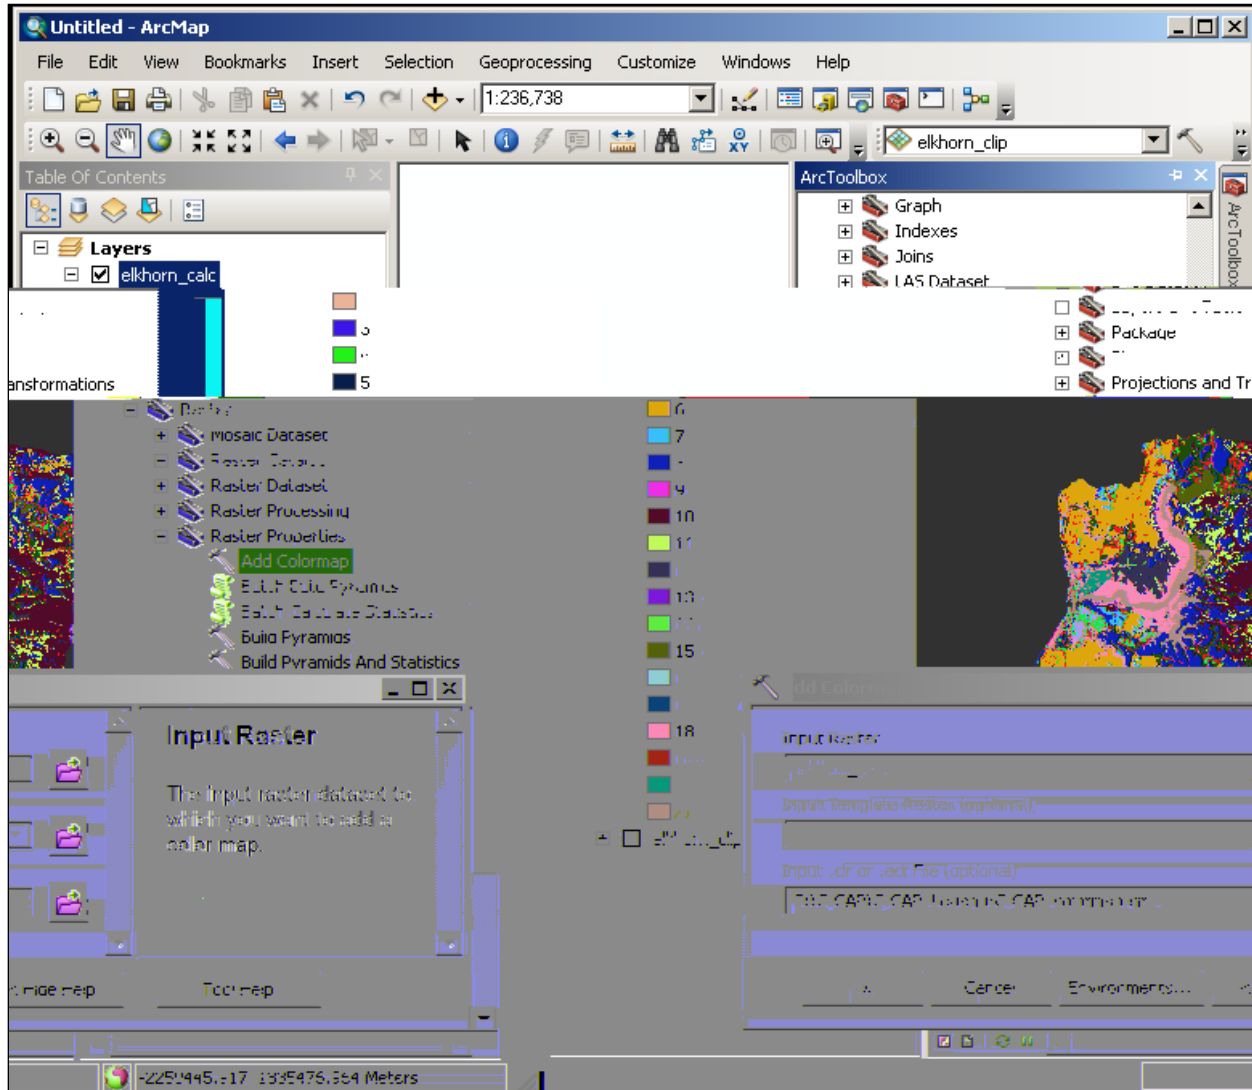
Untitled - ArcMap

File Edit View Bookmarks Insert Selection Geoprocessing Customize Windows Help

1:236,738

elkhorn_clip

Table Of Contents

Layers

elkhorn_calc

ArcToolbox

Graph
Indexes
Joins
LAS Dataset
Package
Projections and Tr

ansformations

5
6
7
9
10
13
15
18

Mosaic Dataset
Raster Dataset
Raster Processing
Raster Properties
Add Colormap
Build Pyramids
Build Pyramids And Statistics

Input Raster

The input raster dataset to which you want to add a color map.

Tool Help

Cancel
Environments...

-2259445.517 1335476.364 Meters